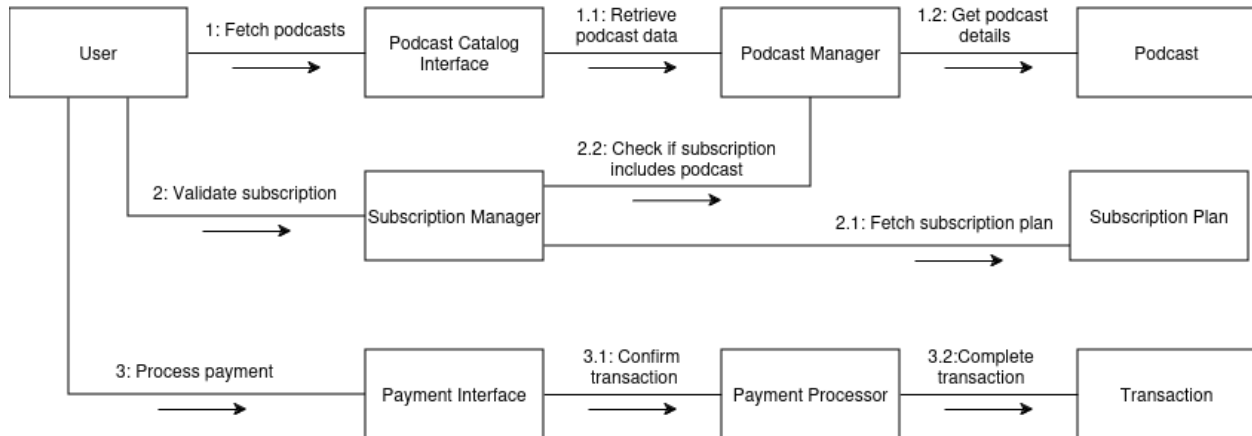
User

1: Fetch podcasts

Podcast Catalog Interface

1.1: Retrieve podcast data

Podcast Manager

1.2: Get podcast details

Podcast

2.2: Check if subscription includes podcast

2: Validate subscription

Subscription Manager

2.1: Fetch subscription plan

Subscription Plan

3: Process payment

Payment Interface

3.1: Confirm transaction

Payment Processor

3.2:Complete transaction

Transaction